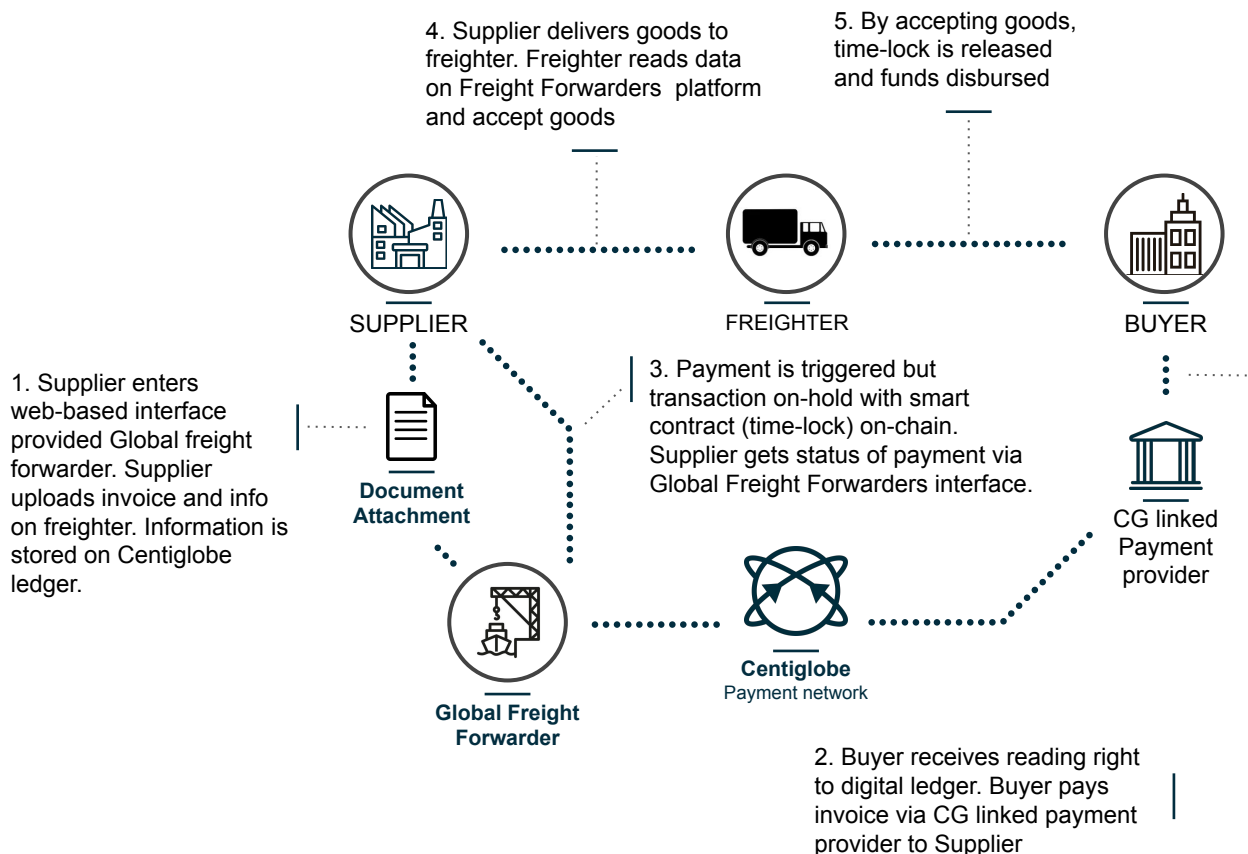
4. Supplier delivers goods to freighter. Freighter reads data on Freight Forwarders platform and accept goods

5. By accepting goods, time-lock is released and funds disbursed

SUPPLIER

FREIGHTER

BUYER

1. Supplier enters web-based interface provided Global freight forwarder. Supplier uploads invoice and info on freighter. Information is stored on Centiglobe ledger.

Document Attachment

3. Payment is triggered but transaction on-hold with smart contract (time-lock) on-chain. Supplier gets status of payment via Global Freight Forwarders interface.

CG linked Payment provider

Global Freight Forwarder

Centiglobe
Payment network

2. Buyer receives reading right to digital ledger. Buyer pays invoice via CG linked payment provider to Supplier